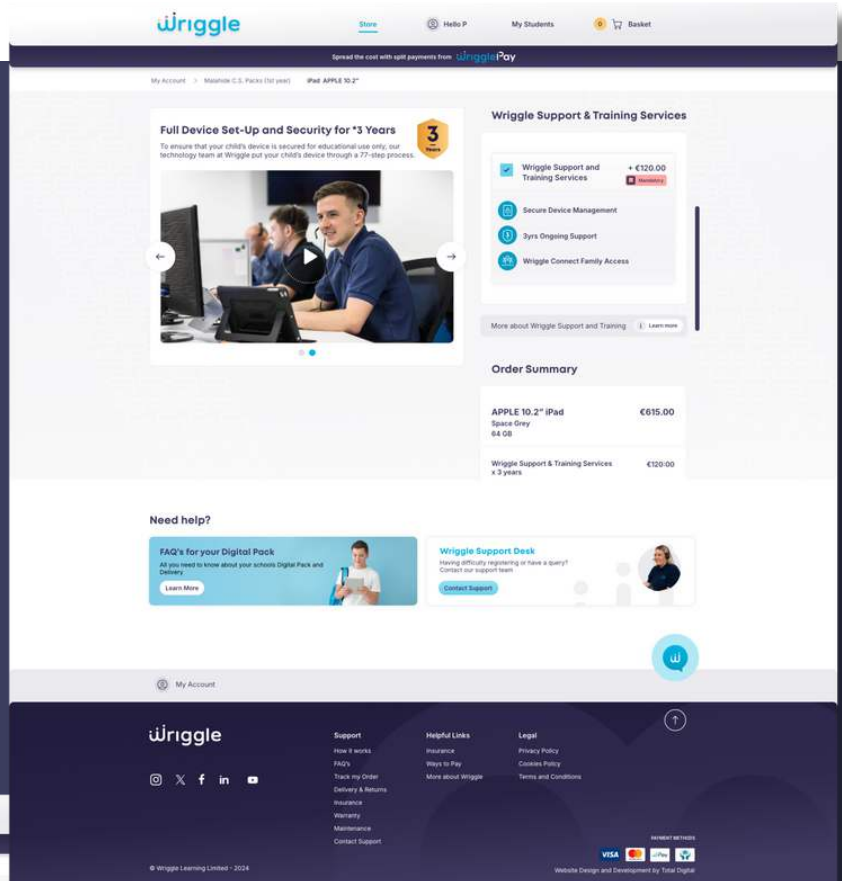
wriggle

Store

Hello P

My Students

0 Basket

Spread the cost with split payments from WrigglePay

My Account > Malahide C.S. Packs (1st year) > iPad APPLE 10.2"

Full Device Set-Up and Security for *3 Years

3 Years

To ensure that your child's device is secured for educational use only, our technology team at Wriggle put your child's device through a 77-step process.

Wriggle Support & Training Services

Wriggle Support and Training Services

+ €120.00

Mandatory

Secure Device Management

3yrs Ongoing Support

Wriggle Connect Family Access

More about Wriggle Support and Training

Learn more

Order Summary

APPLE 10.2" iPad
Space Grey
64 GB

€615.00

Wriggle Support & Training Services x 3 years

€120.00

Need help?

FAQ's for your Digital Pack

All you need to know about your schools Digital Pack and Delivery

Learn More

Wriggle Support Desk

Having difficulty registering or have a query? Contact our support team

Contact Support

My Account

wriggle

Support
How it works
FAQ's
Track my Order
Delivery & Returns
Insurance
Warranty
Maintenance
Contact Support

Helpful Links
Insurance
Ways to Pay
More about Wriggle

Legal
Privacy Policy
Cookies Policy
Terms and Conditions

PAYMENT METHODS

VISA

© Wriggle Learning Limited - 2024

Website Design and Development by Total Digital